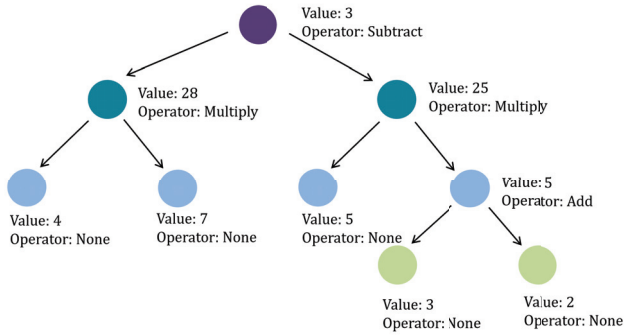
Value: 3
Operator: Subtract

Value: 28
Operator: Multiply

Value: 25
Operator: Multiply

Value: 4
Operator: None

Value: 7
Operator: None

Value: 5
Operator: None

Value: 5
Operator: Add

Value: 3
Operator: None

Value: 2
Operator: None